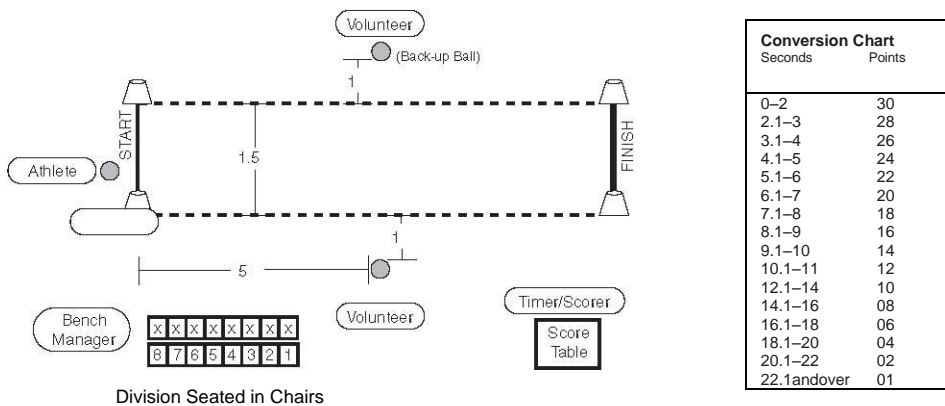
Volunteer

(Back-up Ball)

1

START

1.5

FINISH

Athlete

1

5

Volunteer

Timer/Scorer

Score Table

Bench Manager

| X | X | X | X | X | X | X | X |
|---|---|---|---|---|---|---|---|
| 8 | 7 | 6 | 5 | 4 | 3 | 2 | 1 |

Division Seated in Chairs

| Conversion Chart Seconds | Points |
|---|---|
| 0–2 | 30 |
| 2.1–3 | 28 |
| 3.1–4 | 26 |
| 4.1–5 | 24 |
| 5.1–6 | 22 |
| 6.1–7 | 20 |
| 7.1–8 | 18 |
| 8.1–9 | 16 |
| 9.1–10 | 14 |
| 10.1–11 | 12 |
| 12.1–14 | 10 |
| 14.1–16 | 08 |
| 16.1–18 | 06 |
| 18.1–20 | 04 |
| 20.1–22 | 02 |
| 22.1andover | 01 |